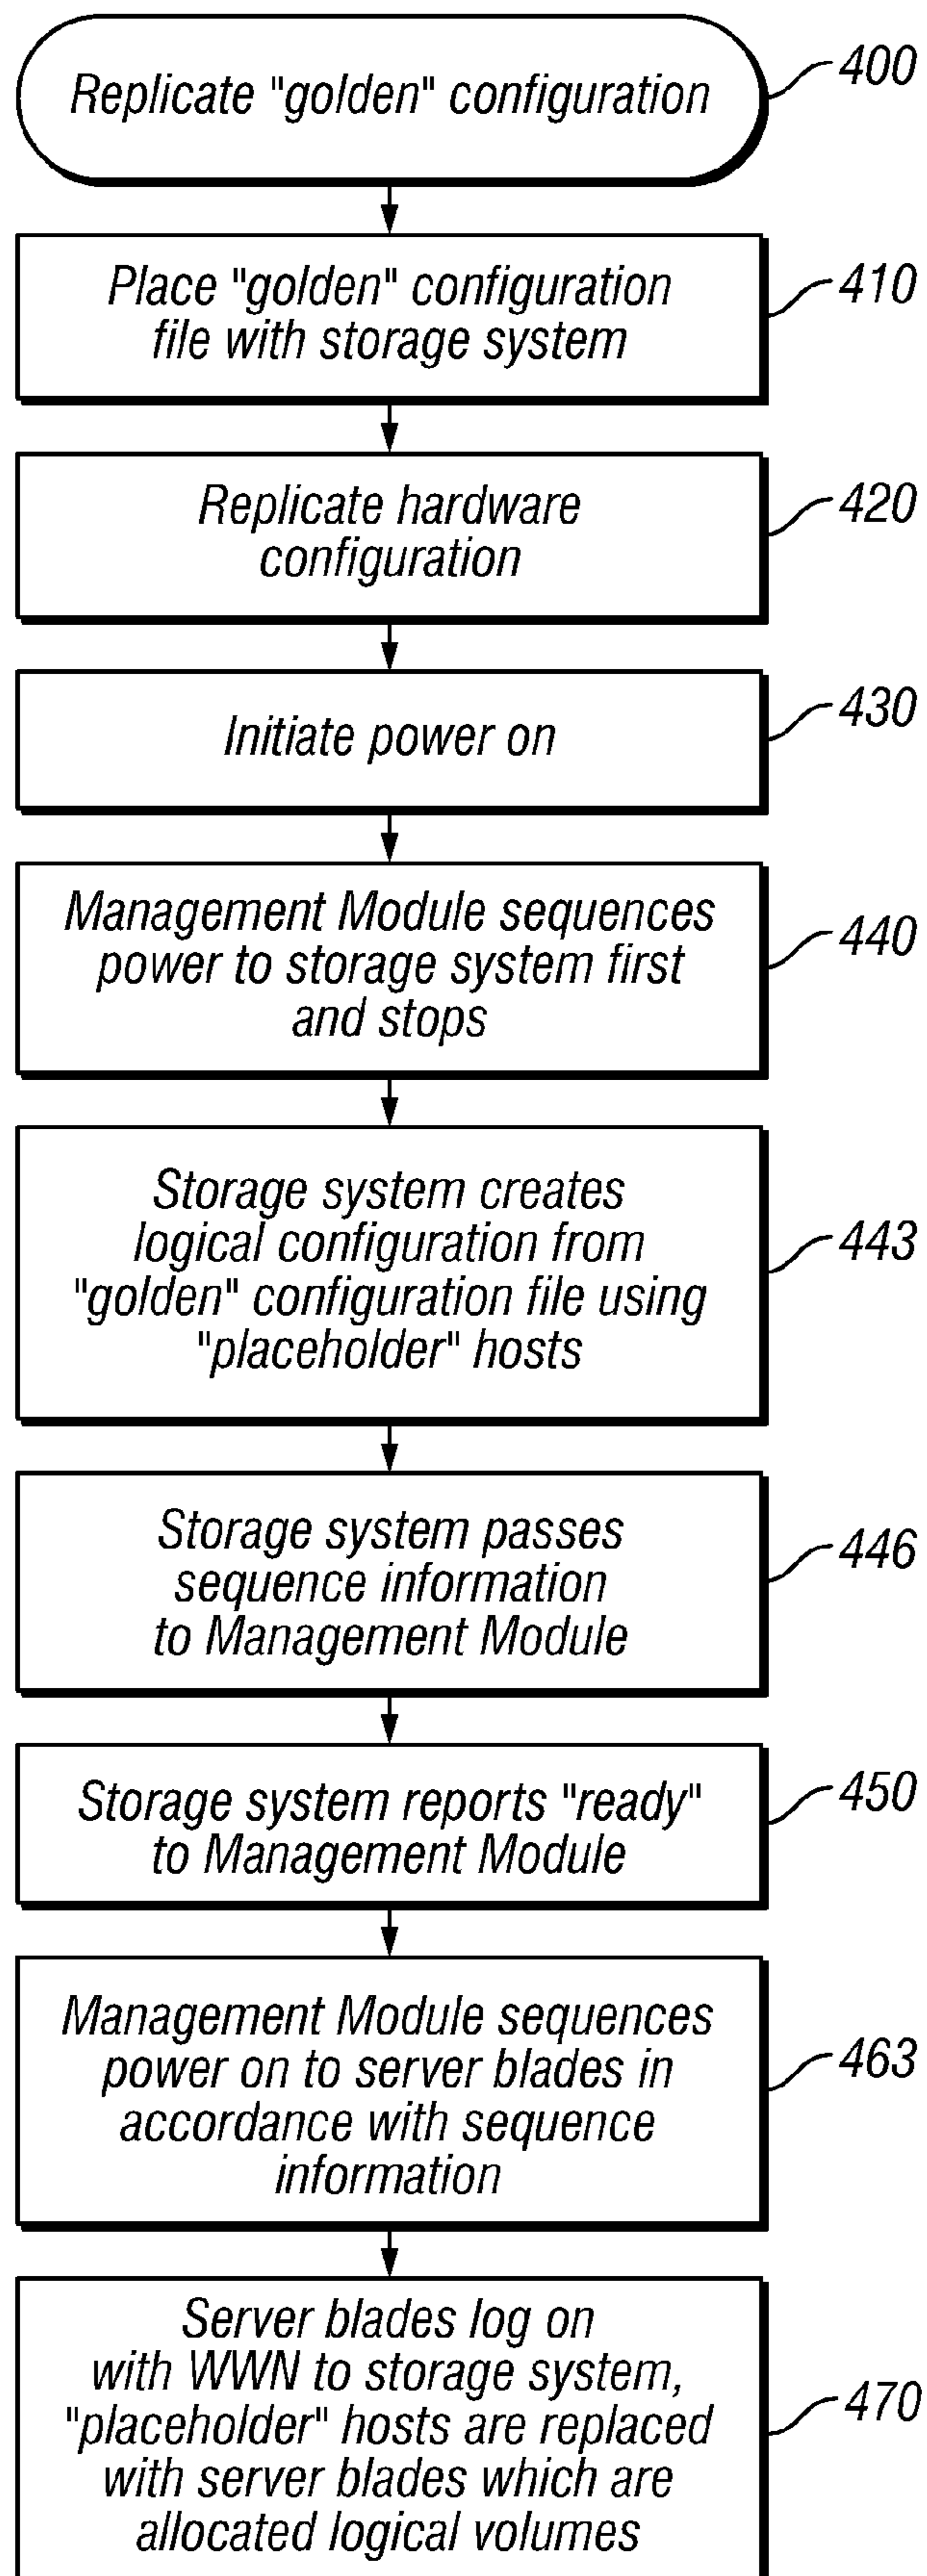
Replicate "golden" configuration
400

Place "golden" configuration file with storage system
410

Replicate hardware configuration
420

Initiate power on
430

Management Module sequences power to storage system first and stops
440

Storage system creates logical configuration from "golden" configuration file using "placeholder" hosts
443

Storage system passes sequence information to Management Module
446

Storage system reports "ready" to Management Module
450

Management Module sequences power on to server blades in accordance with sequence information
463

Server blades log on with WWN to storage system, "placeholder" hosts are replaced with server blades which are allocated logical volumes
470